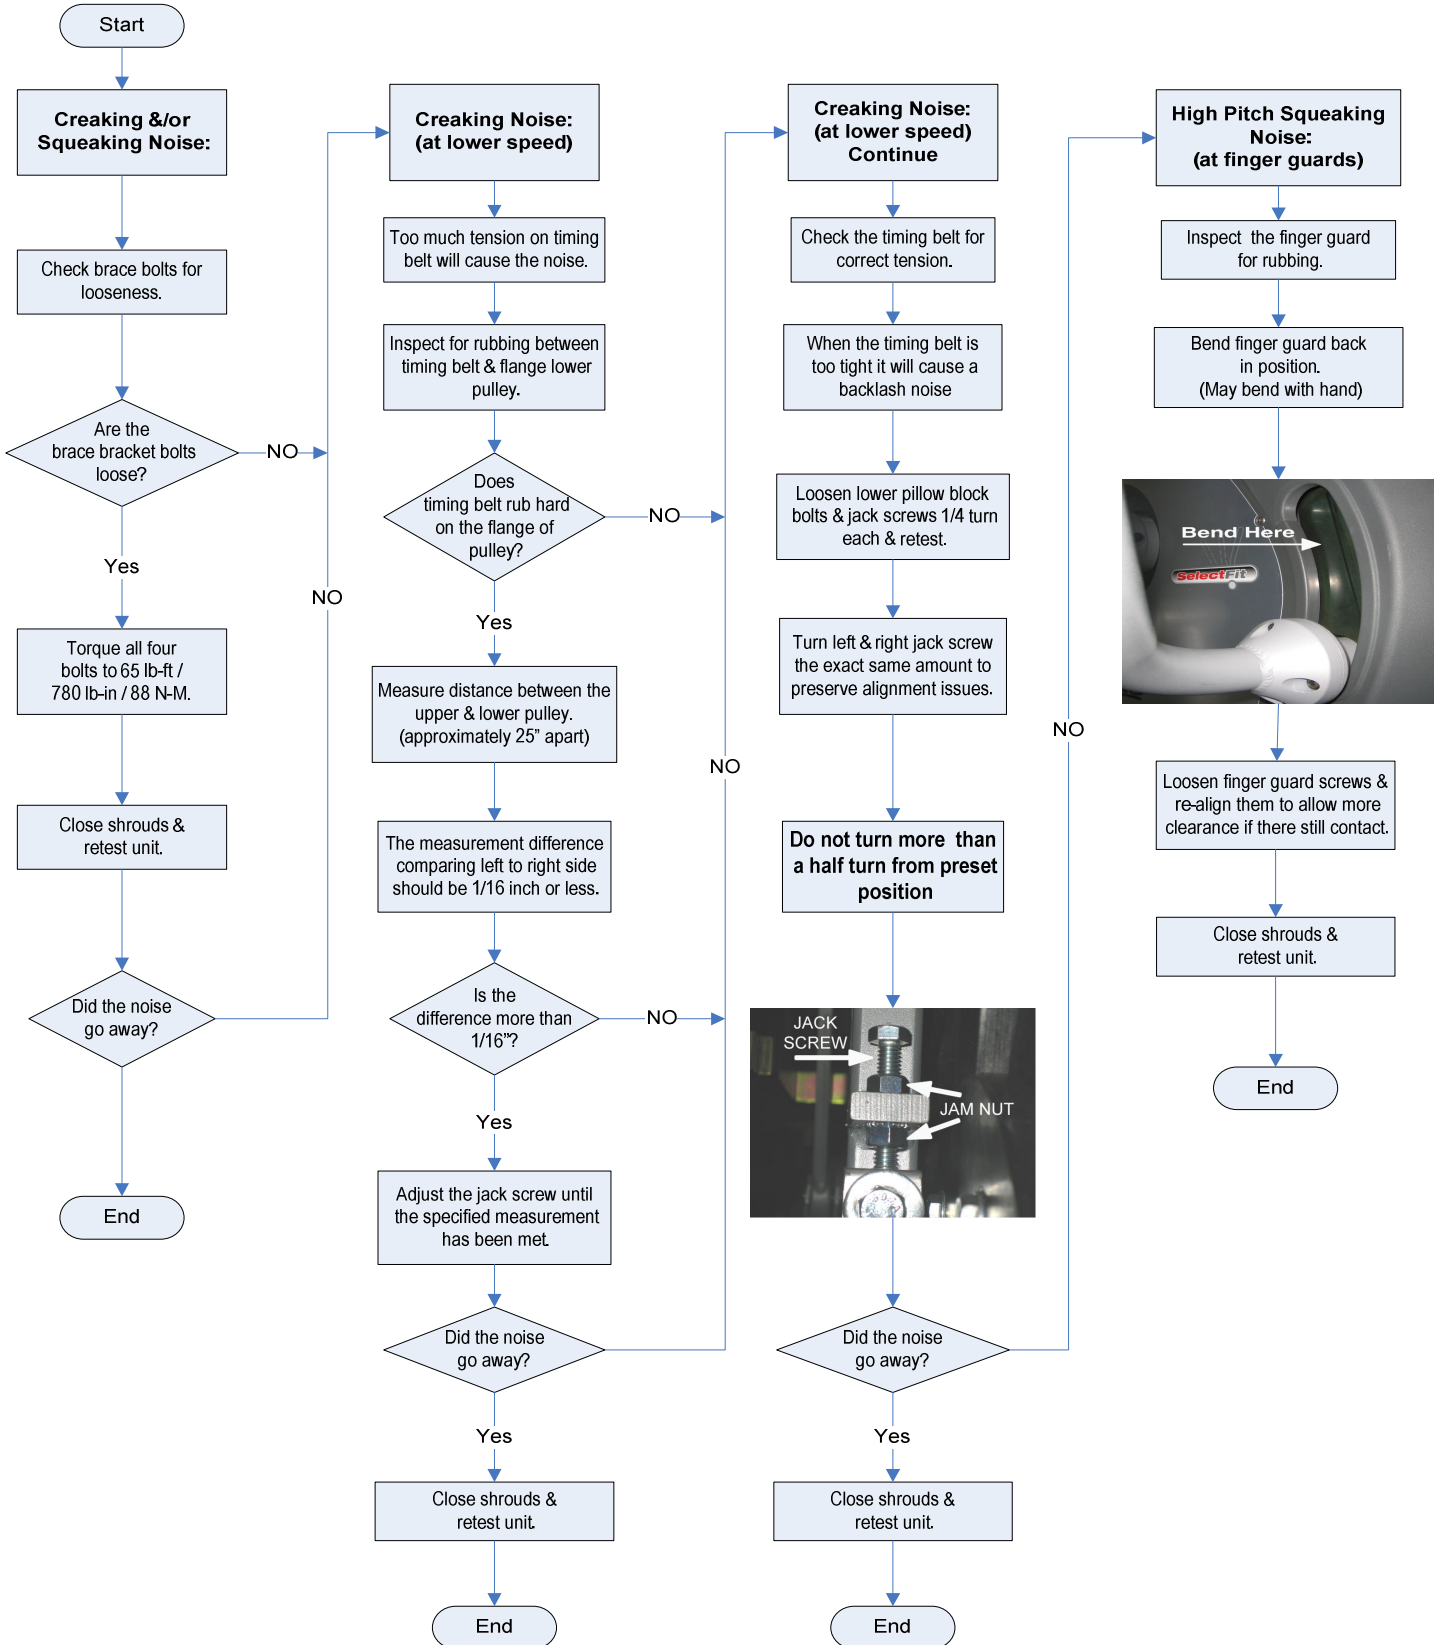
Start

Creaking &/or Squeaking Noise:

Check brace bolts for looseness.

Are the brace bracket bolts loose?

NO

Yes

Torque all four bolts to 65 lb-ft / 780 lb-in / 88 N-M.

Close shrouds & retest unit.

Did the noise go away?

End

NO

Creaking Noise: (at lower speed)

Too much tension on timing belt will cause the noise.

Inspect for rubbing between timing belt & flange lower pulley.

Does timing belt rub hard on the flange of pulley?

NO

Yes

Measure distance between the upper & lower pulley. (approximately 25" apart)

The measurement difference comparing left to right side should be 1/16 inch or less.

Is the difference more than 1/16"?

NO

Yes

Adjust the jack screw until the specified measurement has been met.

Did the noise go away?

Yes

Close shrouds & retest unit.

End

NO

Creaking Noise: (at lower speed) Continue

Check the timing belt for correct tension.

When the timing belt is too tight it will cause a backlash noise

Loosen lower pillow block bolts & jack screws 1/4 turn each & retest.

Turn left & right jack screw the exact same amount to preserve alignment issues.

Do not turn more than a half turn from preset position

JACK SCREW

JAM NUT

Did the noise go away?

Yes

Close shrouds & retest unit.

End

NO

High Pitch Squeaking Noise: (at finger guards)

Inspect the finger guard for rubbing.

Bend finger guard back in position. (May bend with hand)

Bend Here

SelectFit

Loosen finger guard screws & re-align them to allow more clearance if there still contact.

Close shrouds & retest unit.

End